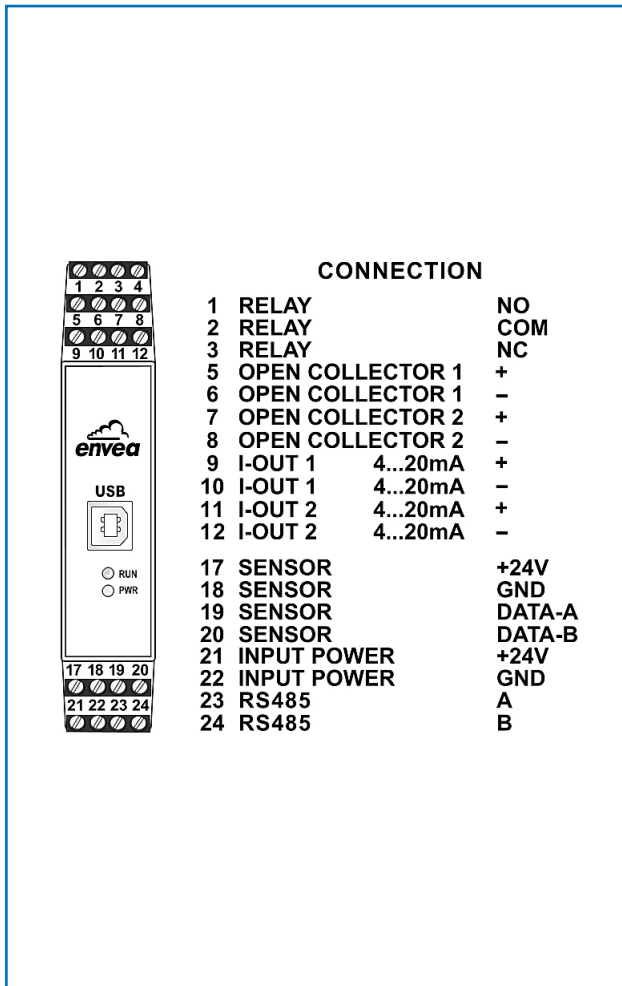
1 2 3 4
5 6 7 8
9 10 11 12

envea

USB

RUN
PWR

17 18 19 20
21 22 23 24

CONNECTION

| | | | |
|---|---|---|---|
| 1 | RELAY | | NO |
| 2 | RELAY | | COM |
| 3 | RELAY | | NC |
| 5 | OPEN COLLECTOR 1 | | + |
| 6 | OPEN COLLECTOR 1 | | – |
| 7 | OPEN COLLECTOR 2 | | + |
| 8 | OPEN COLLECTOR 2 | | – |
| 9 | I-OUT 1 | 4...20mA | + |
| 10 | I-OUT 1 | 4...20mA | – |
| 11 | I-OUT 2 | 4...20mA | + |
| 12 | I-OUT 2 | 4...20mA | – |
| 17 | SENSOR | | +24V |
| 18 | SENSOR | | GND |
| 19 | SENSOR | | DATA-A |
| 20 | SENSOR | | DATA-B |
| 21 | INPUT POWER | | +24V |
| 22 | INPUT POWER | | GND |
| 23 | RS485 | | A |
| 24 | RS485 | | B |